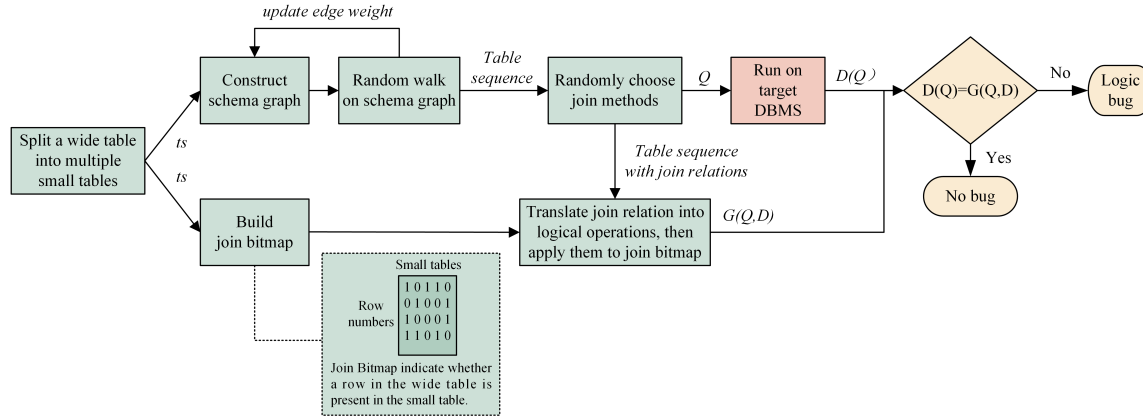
update edge weight

Split a wide table into multiple small tables

ts

ts

Construct schema graph

Random walk on schema graph

Table sequence

Randomly choose join methods

Q

Run on target DBMS

D(Q)

D(Q)=G(Q,D)

No

Logic bug

Yes

No bug

Table sequence with join relations

Build join bitmap

Translate join relation into logical operations, then apply them to join bitmap

G(Q,D)

Small tables

Row numbers

1 0 1 1 0
0 1 0 0 1
1 0 0 0 1
1 1 0 1 0

Join Bitmap indicate whether a row in the wide table is present in the small table.